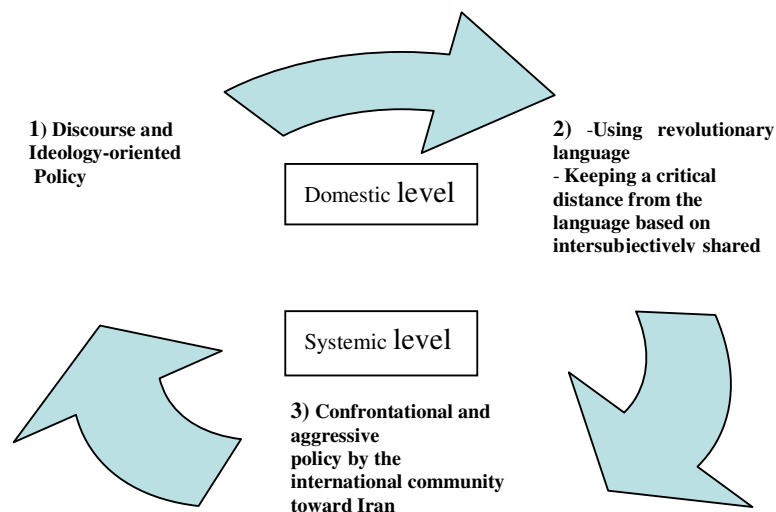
1) Discourse and Ideology-oriented Policy

Domestic level

2) -Using revolutionary language
- Keeping a critical distance from the language based on intersubjectively shared

Systemic level

3) Confrontational and aggressive policy by the international community toward Iran